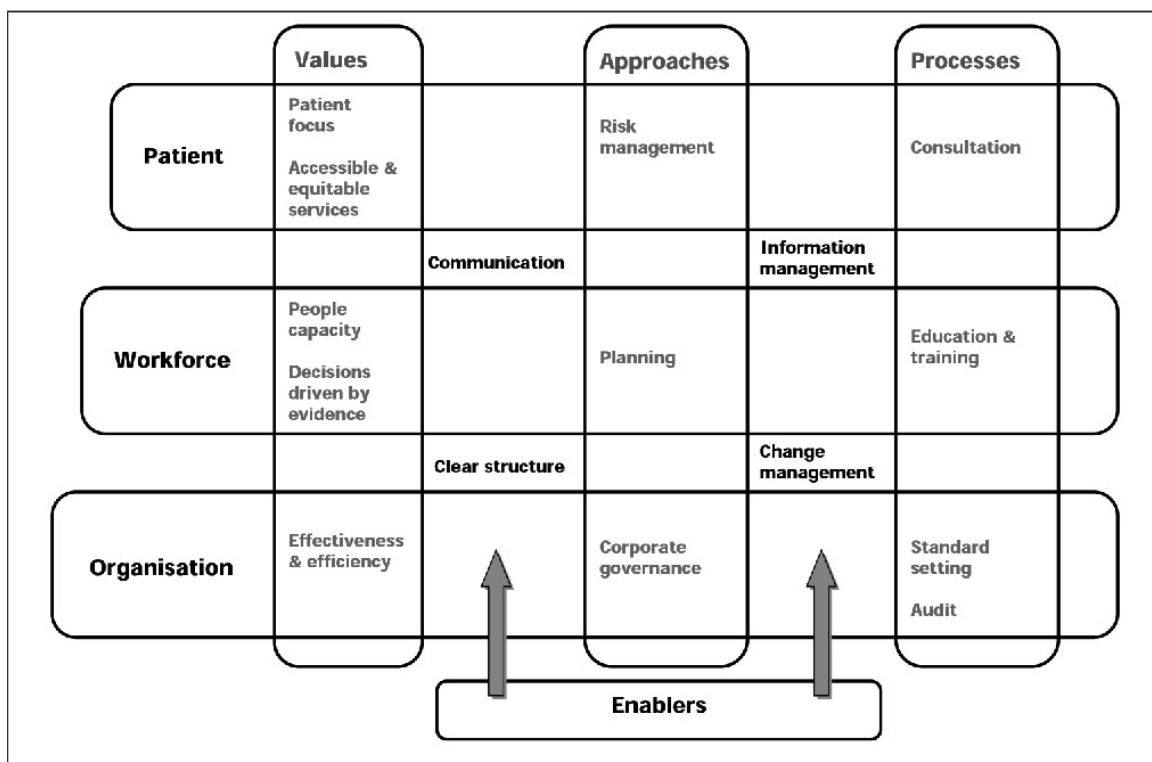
| | Values | | Approaches | | Processes |
|---|---|---|---|---|---|
| Patient | Patient focus<br>Accessible & equitable services | | Risk management | | Consultation |
| | | Communication | | Information management | |
| Workforce | People capacity<br>Decisions driven by evidence | | Planning | | Education & training |
| | | Clear structure | | Change management | |
| Organisation | Effectiveness & efficiency | | Corporate governance | | Standard setting<br>Audit |

Enablers